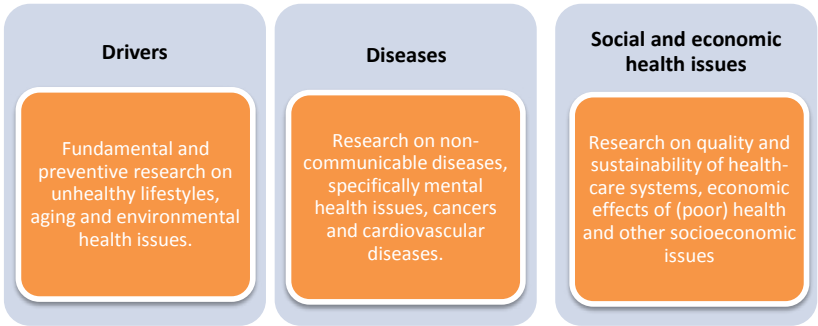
Drivers

Fundamental and preventive research on unhealthy lifestyles, aging and environmental health issues.

Diseases

Research on non-communicable diseases, specifically mental health issues, cancers and cardiovascular diseases.

Social and economic health issues

Research on quality and sustainability of health-care systems, economic effects of (poor) health and other socioeconomic issues